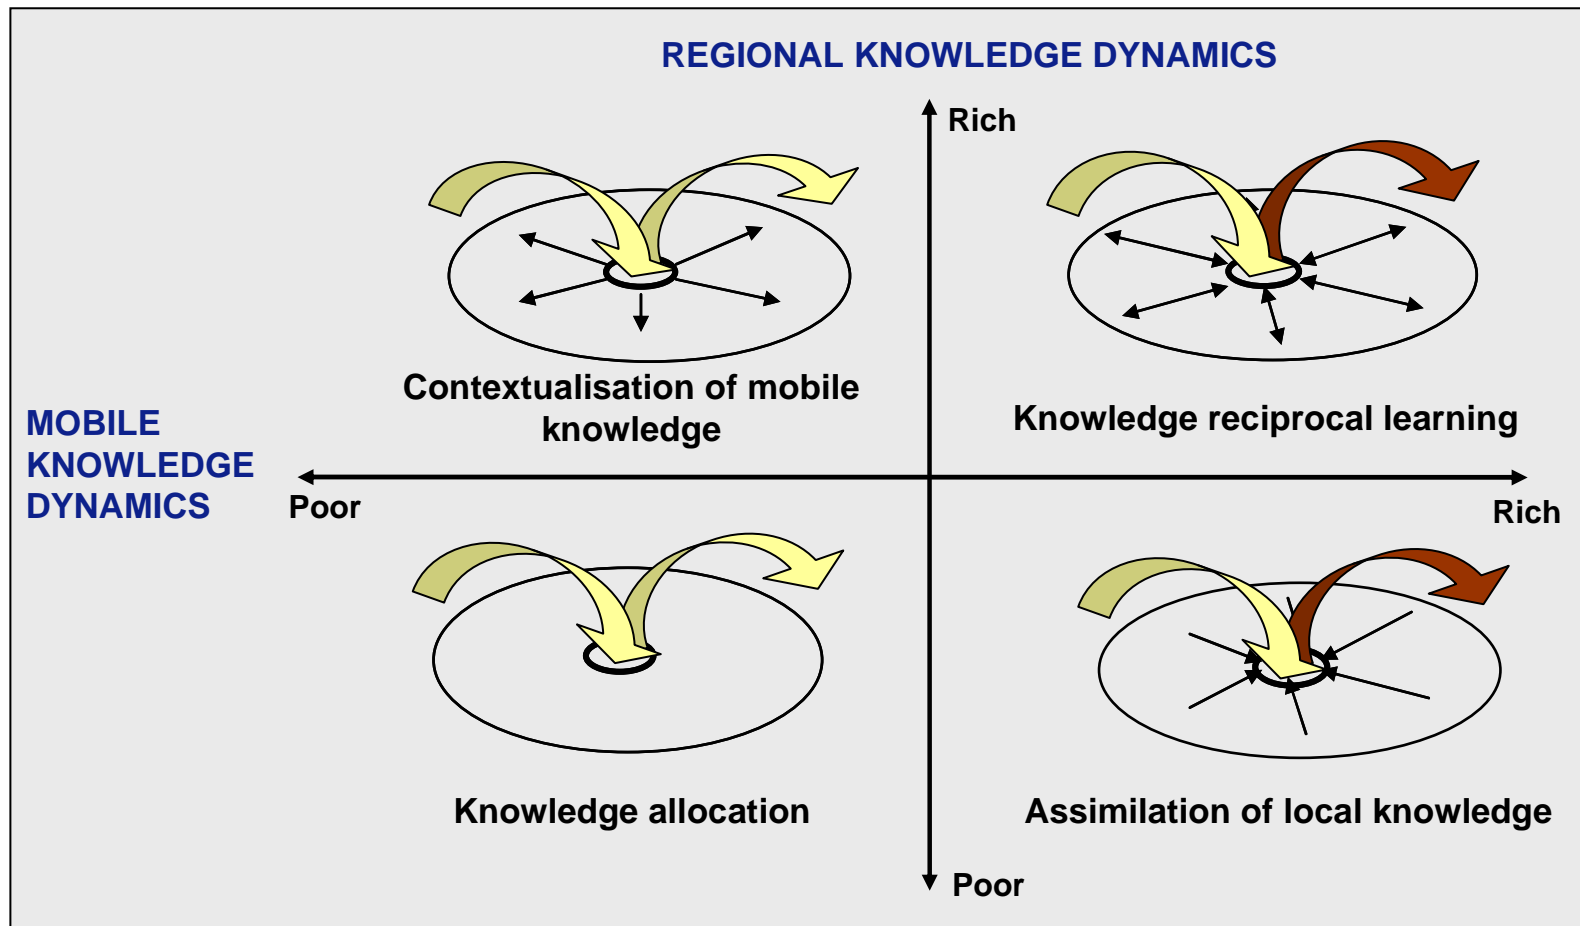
REGIONAL KNOWLEDGE DYNAMICS

Rich

Contextualisation of mobile knowledge

Knowledge reciprocal learning

MOBILE KNOWLEDGE DYNAMICS

Poor

Rich

Knowledge allocation

Assimilation of local knowledge

Poor